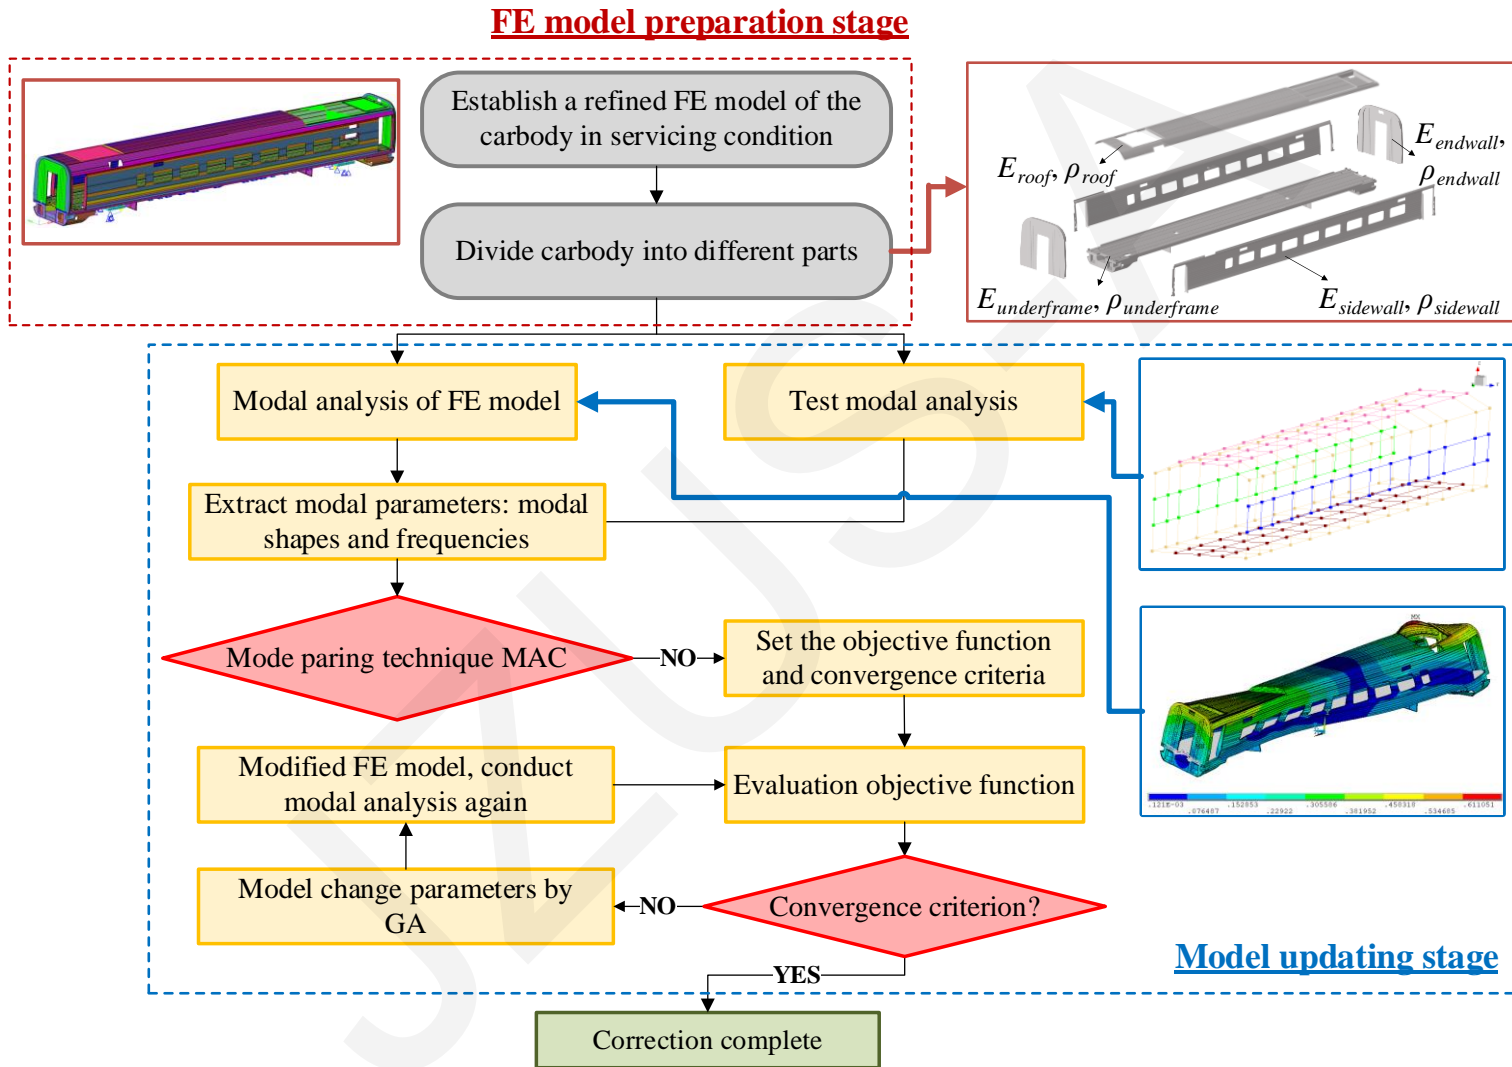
FE model preparation stage

Establish a refined FE model of the carbody in servicing condition

Divide carbody into different parts

$E_{roof}$, $\rho_{roof}$

$E_{endwall}$, $\rho_{endwall}$

$E_{underframe}$, $\rho_{underframe}$

$E_{sidewall}$, $\rho_{sidewall}$

Modal analysis of FE model

Test modal analysis

Extract modal parameters: modal shapes and frequencies

Mode paring technique MAC

NO

Set the objective function and convergence criteria

Modified FE model, conduct modal analysis again

Evaluation objective function

Model change parameters by GA

NO

Convergence criterion?

YES

Model updating stage

Correction complete